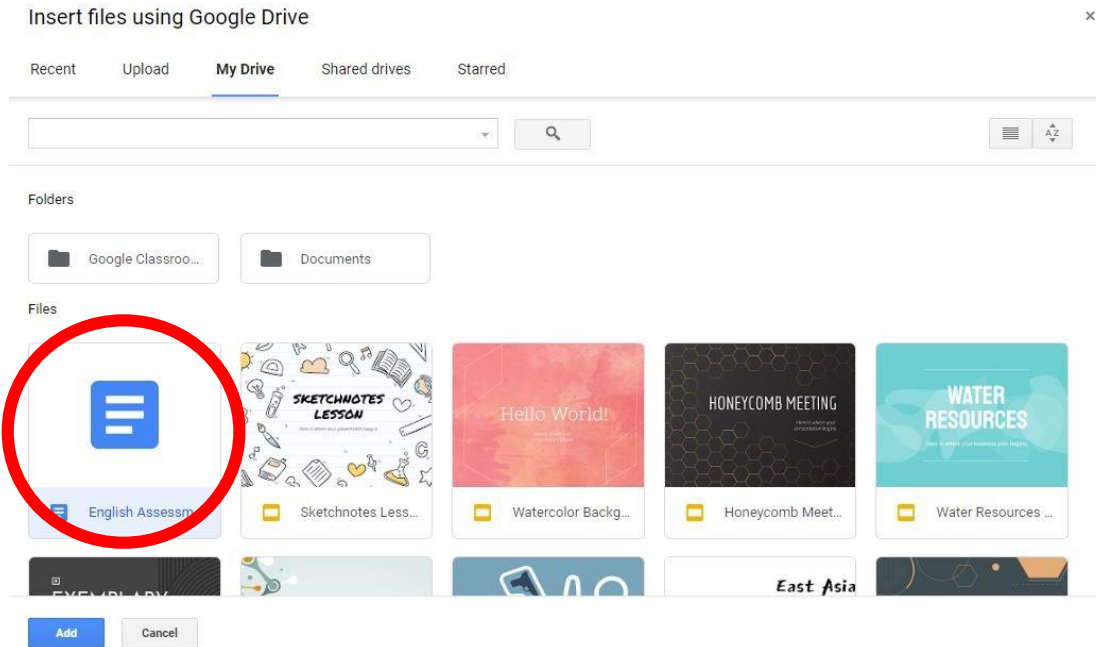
Insert files using Google Drive

×

Recent Upload My Drive Shared drives Starred

Folders

Google Classroo...

Documents

Files

English Assessm

SKETCHNOTES LESSON

Sketchnotes Less...

Hello World!

Watercolor Backg...

HONEYCOMB MEETING

Honeycomb Meet...

WATER RESOURCES

Here is where your business plan begins

Water Resources ...

East Asia

Add

Cancel